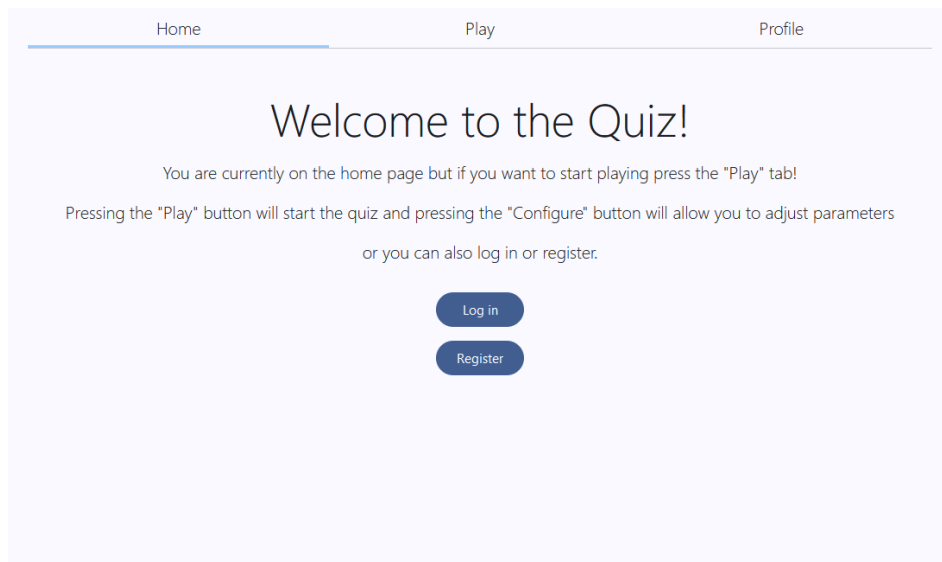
Home Play Profile

Welcome to the Quiz!

You are currently on the home page but if you want to start playing press the "Play" tab!

Pressing the "Play" button will start the quiz and pressing the "Configure" button will allow you to adjust parameters

or you can also log in or register.

Log in

Register